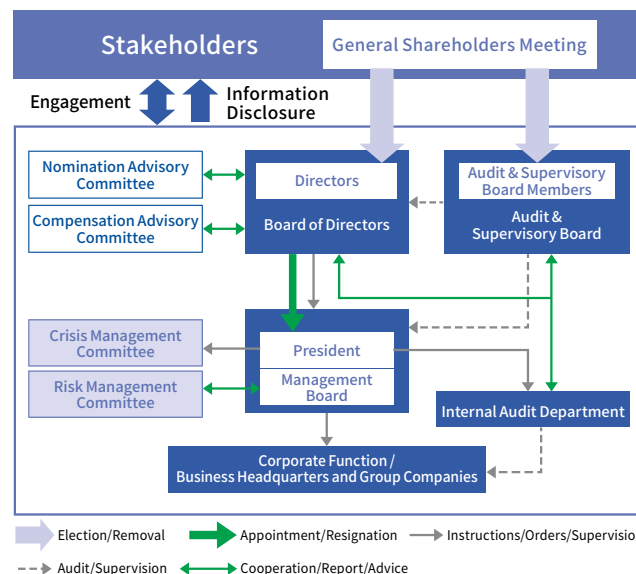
Stakeholders

General Shareholders Meeting

Engagement

Information Disclosure

Nomination Advisory Committee

Compensation Advisory Committee

Directors

Board of Directors

Audit & Supervisory Board Members

Audit & Supervisory Board

Crisis Management Committee

Risk Management Committee

President

Management Board

Internal Audit Department

Corporate Function / Business Headquarters and Group Companies

Election/Removal

Appointment/Resignation

Instructions/Orders/Supervisio

Audit/Supervision

Cooperation/Report/Advice